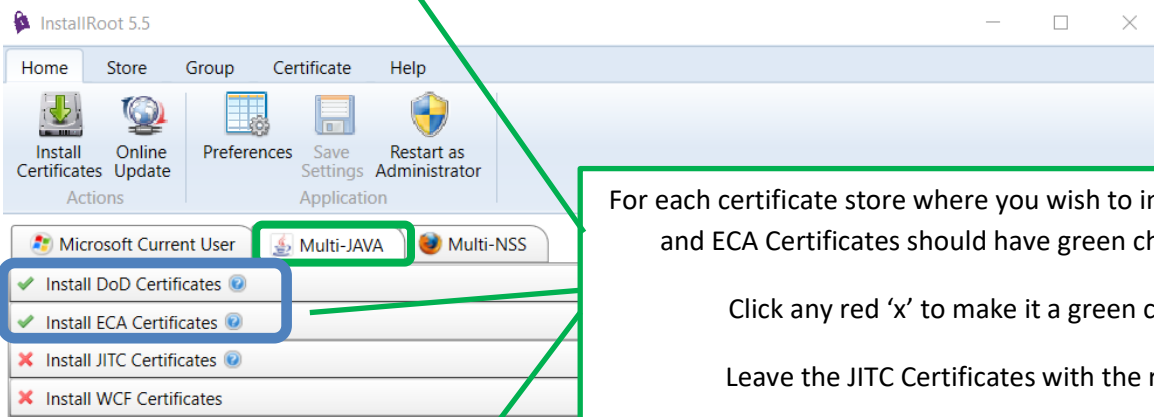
InstallRoot 5.5

Home Store Group Certificate Help

Install Certificates Online Update
Actions

Preferences Save Settings Restart as Administrator
Application

Microsoft Current User Multi-JAVA Multi-NSS

Install DoD Certificates
Install ECA Certificates
Install JITC Certificates
Install WCF Certificates

For each certificate store where you wish to i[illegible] and ECA Certificates should have green ch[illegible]

Click any red 'x' to make it a green c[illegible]

Leave the JITC Certificates with the r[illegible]